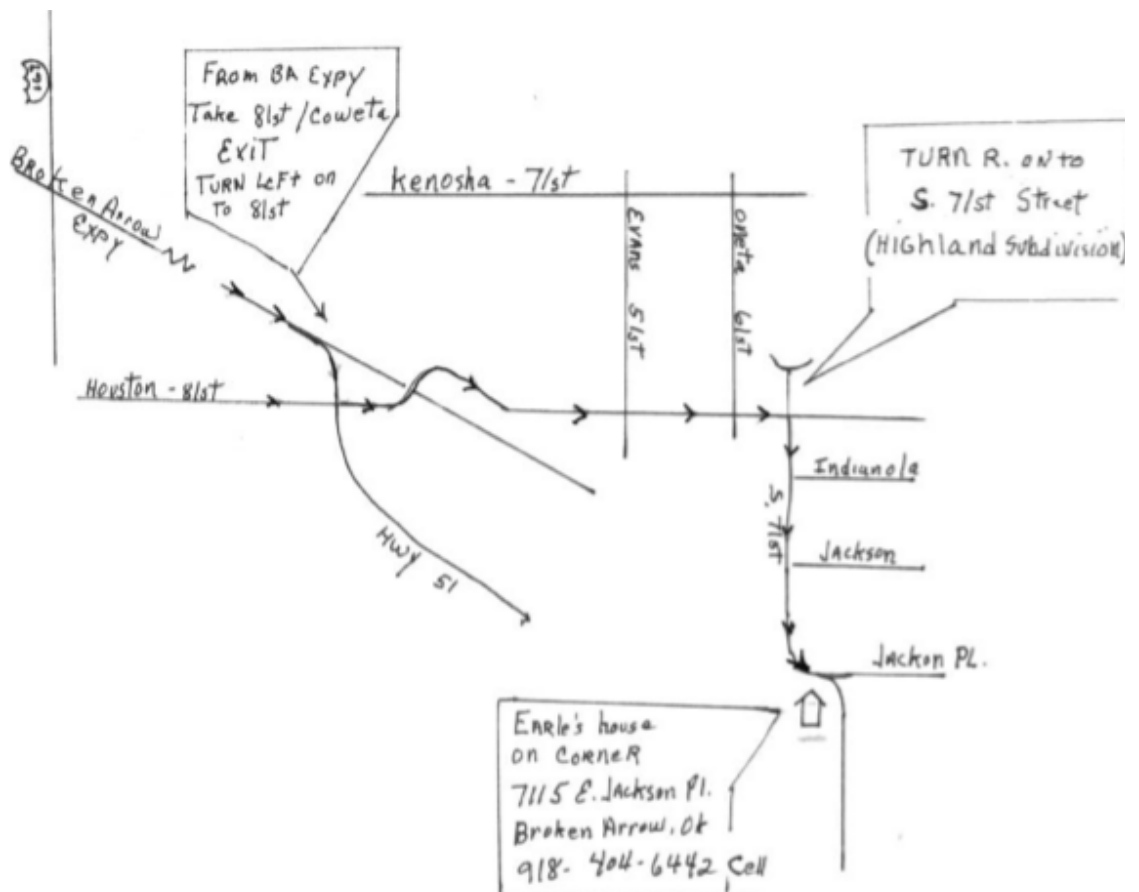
FROM BA EXPY Take 81st / Coweta EXIT TURN LeFt on To 81st

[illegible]

BroKen Arrow EXPY

Kenosha - 71st

Evans 51st

Oneta 61st

TURN R. onto S. 71st Street (HIGHland Subdivision)

Houston - 81st

Indianola

S. 71st

Jackson

HWY 51

Jackon PL.

Earle's house on CorneR 7115 E. Jackson Pl. Broken Arrow, Ok 918- 404-6442 Cell